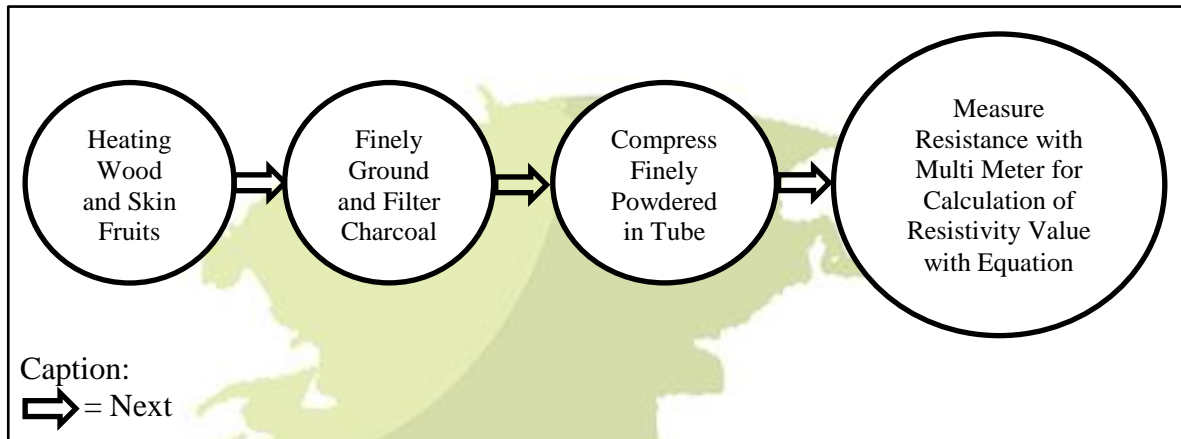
Heating Wood and Skin Fruits

Finely Ground and Filter Charcoal

Compress Finely Powdered in Tube

Measure Resistance with Multi Meter for Calculation of Resistivity Value with Equation

Caption:
= Next